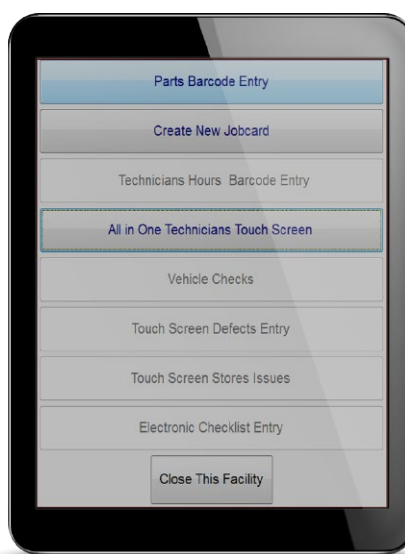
Parts Barcode Entry

Create New Jobcard

Technicians Hours Barcode Entry

All in One Technicians Touch Screen

Vehicle Checks

Touch Screen Defects Entry

Touch Screen Stores Issues

Electronic Checklist Entry

Close This Facility